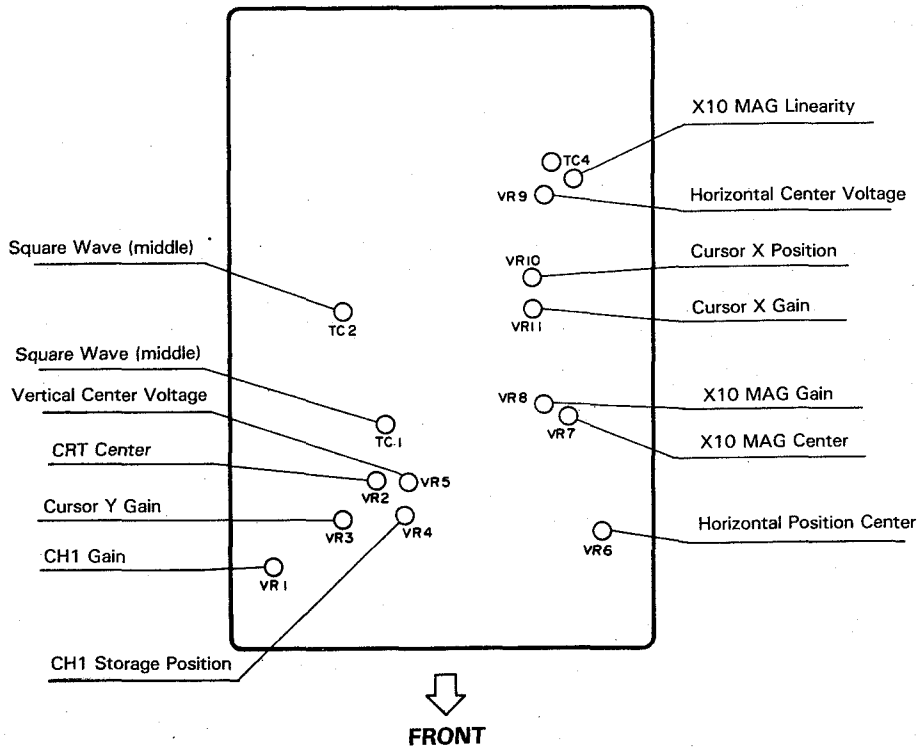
X10 MAG Linearity

TC4

VR9

Horizontal Center Voltage

Square Wave (middle)

VR10

Cursor X Position

TC2

VR11

Cursor X Gain

Square Wave (middle)

Vertical Center Voltage

VR8

X10 MAG Gain

VR7

X10 MAG Center

TC1

CRT Center

VR2

VR5

Cursor Y Gain

VR3

VR4

Horizontal Position Center

VR6

CH1 Gain

VR1

CH1 Storage Position

FRONT